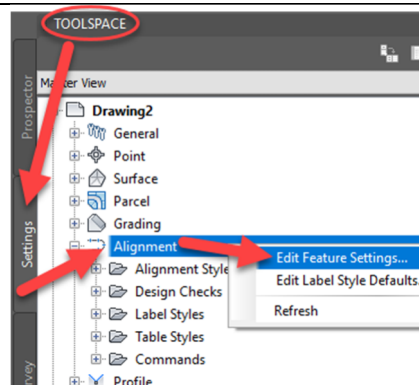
TOOLSPACE

Prospector

Settings

vey

Master View

Drawing2

General

Point

Surface

Parcel

Grading

Alignment

Alignment Style

Design Checks

Label Styles

Table Styles

Commands

Profile

Edit Feature Settings...

Edit Label Style Defaults

Refresh